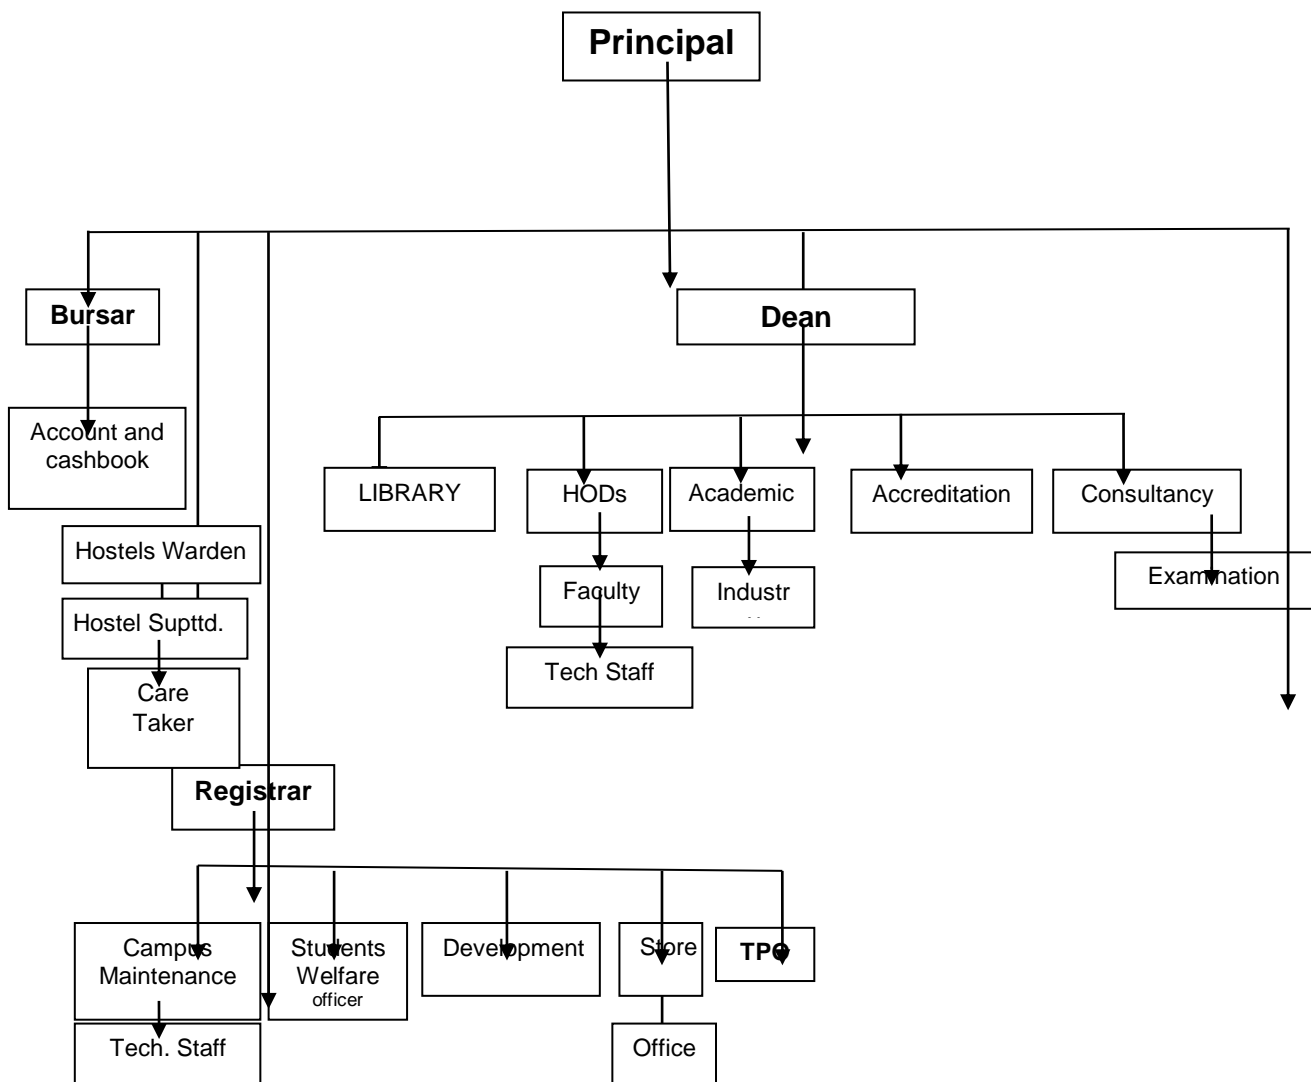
Principal

Bursar

Account and cashbook

Hostels Warden

Hostel Supttd.

Care Taker

Dean

LIBRARY

HODs

Faculty

Tech Staff

Academic

Industr

Accreditation

Consultancy

Examination

Registrar

Campus Maintenance

Tech. Staff

Students Welfare officer

Development

Store

Office

TPO